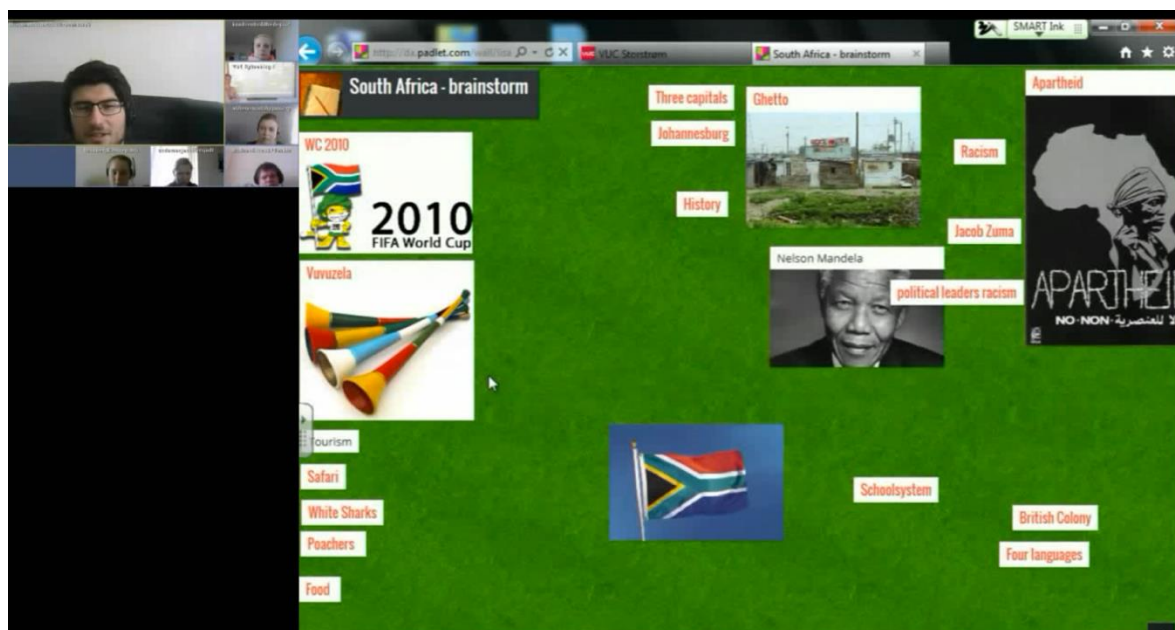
SMART Ink

http://da.padlet.com/wall/ica

VUC Storstrøm

South Africa - brainstorm

South Africa - brainstorm

WC 2010

2010
FIFA World Cup

Vuvuzela

Three capitals

Johannesburg

History

Ghetto

Nelson Mandela

Racism

Jacob Zuma

political leaders racism

Apartheid

APARTHEI

NO·NON·لا للعنصرية

Tourism

Safari

White Sharks

Poachers

Food

Schoolsystem

British Colony

Four languages